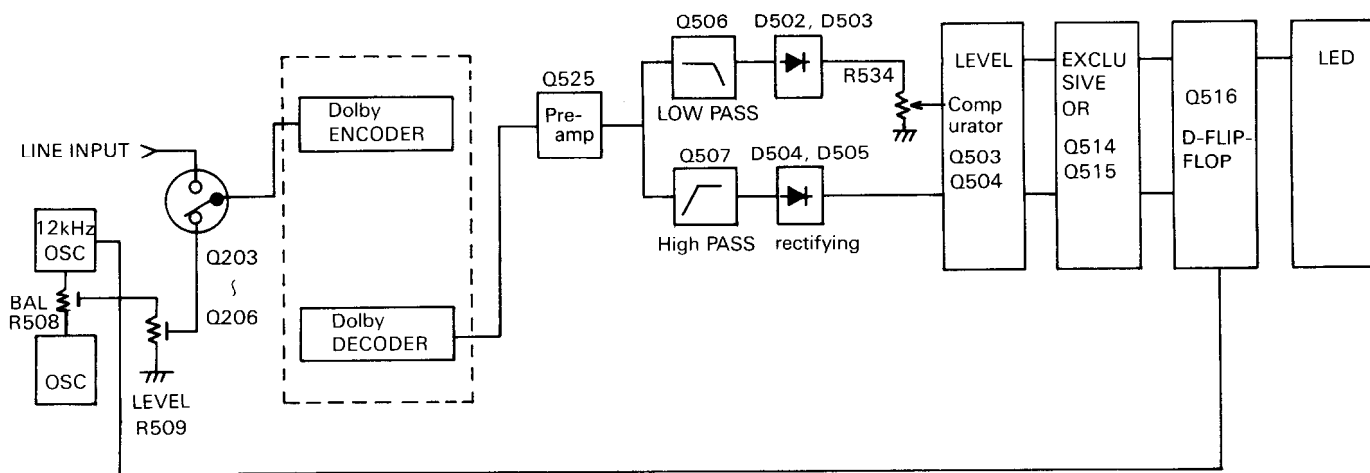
LINE INPUT

12kHz OSC

BAL R508

OSC

Q203
~
Q206

LEVEL R509

Dolby ENCODER

Dolby DECODER

Q525
Pre-amp

Q506

LOW PASS

D502, D503

Q507

High PASS

D504, D505

rectifying

R534

LEVEL

Comp urator

Q503
Q504

EXCLU SIVE OR

Q514
Q515

Q516

D-FLIP-FLOP

LED